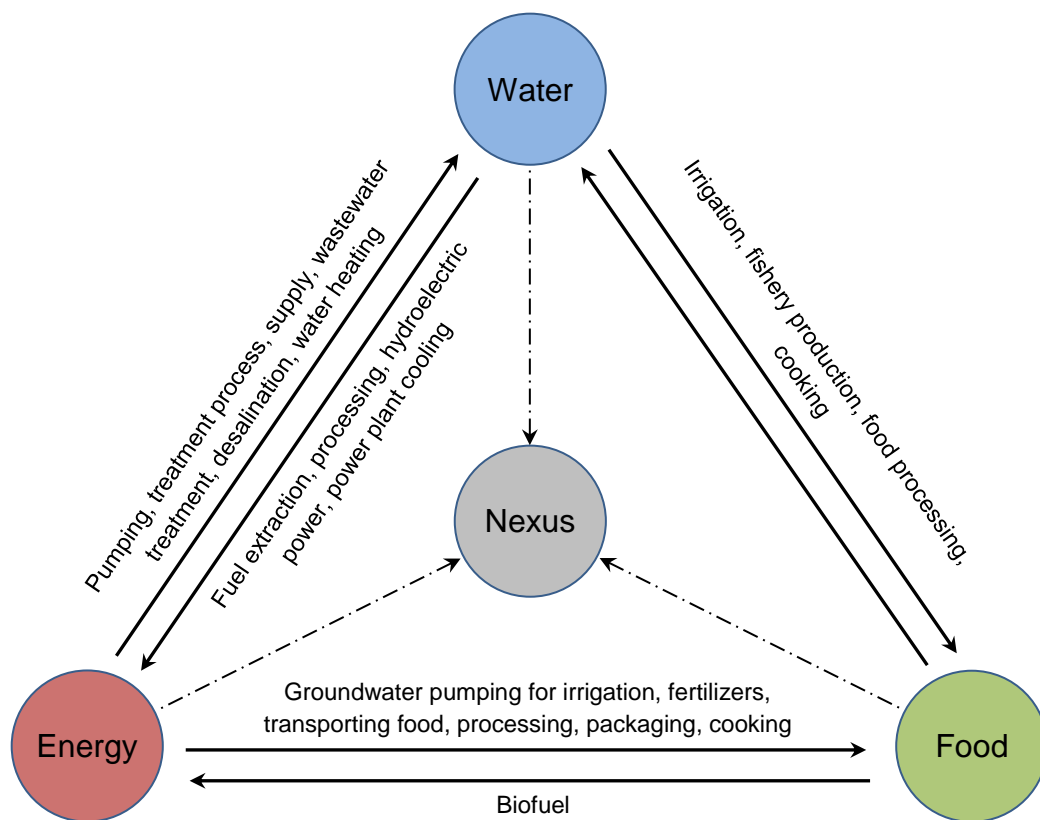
Water

Pumping, treatment process, supply, wastewater treatment, desalination, water heating

Fuel extraction, processing, hydroelectric power, power plant cooling

Irrigation, fishery production, food processing, cooking

Nexus

Energy

Groundwater pumping for irrigation, fertilizers, transporting food, processing, packaging, cooking

Food

Biofuel